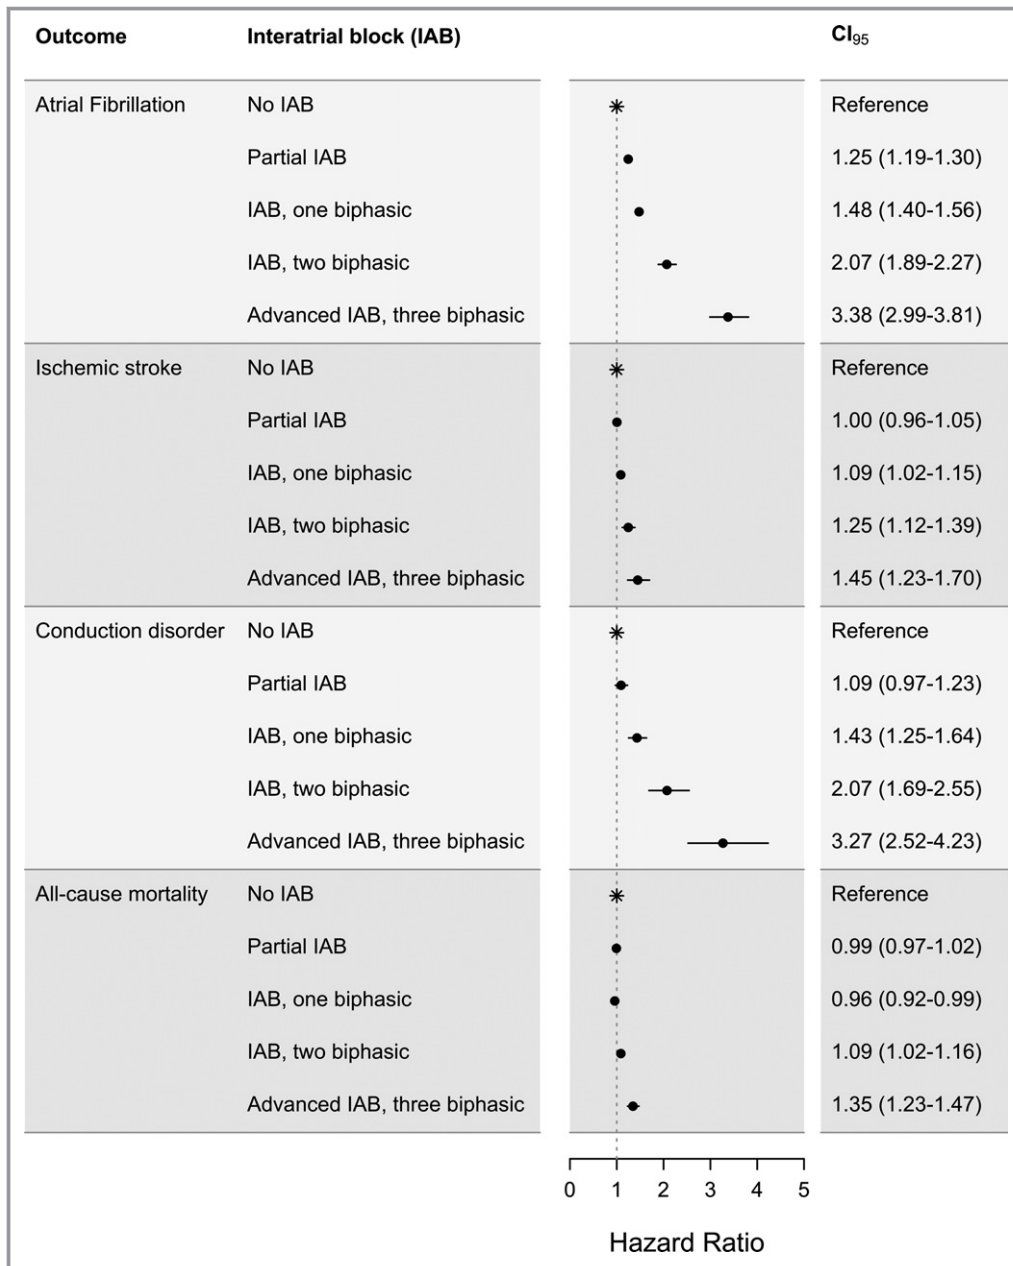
| Outcome | Interatrial block (IAB) | $CI_{95}$ |
|---|---|---|
| Atrial Fibrillation | No IAB | Reference |
| | Partial IAB | 1.25 (1.19-1.30) |
| | IAB, one biphasic | 1.48 (1.40-1.56) |
| | IAB, two biphasic | 2.07 (1.89-2.27) |
| | Advanced IAB, three biphasic | 3.38 (2.99-3.81) |
| Ischemic stroke | No IAB | Reference |
| | Partial IAB | 1.00 (0.96-1.05) |
| | IAB, one biphasic | 1.09 (1.02-1.15) |
| | IAB, two biphasic | 1.25 (1.12-1.39) |
| | Advanced IAB, three biphasic | 1.45 (1.23-1.70) |
| Conduction disorder | No IAB | Reference |
| | Partial IAB | 1.09 (0.97-1.23) |
| | IAB, one biphasic | 1.43 (1.25-1.64) |
| | IAB, two biphasic | 2.07 (1.69-2.55) |
| | Advanced IAB, three biphasic | 3.27 (2.52-4.23) |
| All-cause mortality | No IAB | Reference |
| | Partial IAB | 0.99 (0.97-1.02) |
| | IAB, one biphasic | 0.96 (0.92-0.99) |
| | IAB, two biphasic | 1.09 (1.02-1.16) |
| | Advanced IAB, three biphasic | 1.35 (1.23-1.47) |

0 1 2 3 4 5

Hazard Ratio